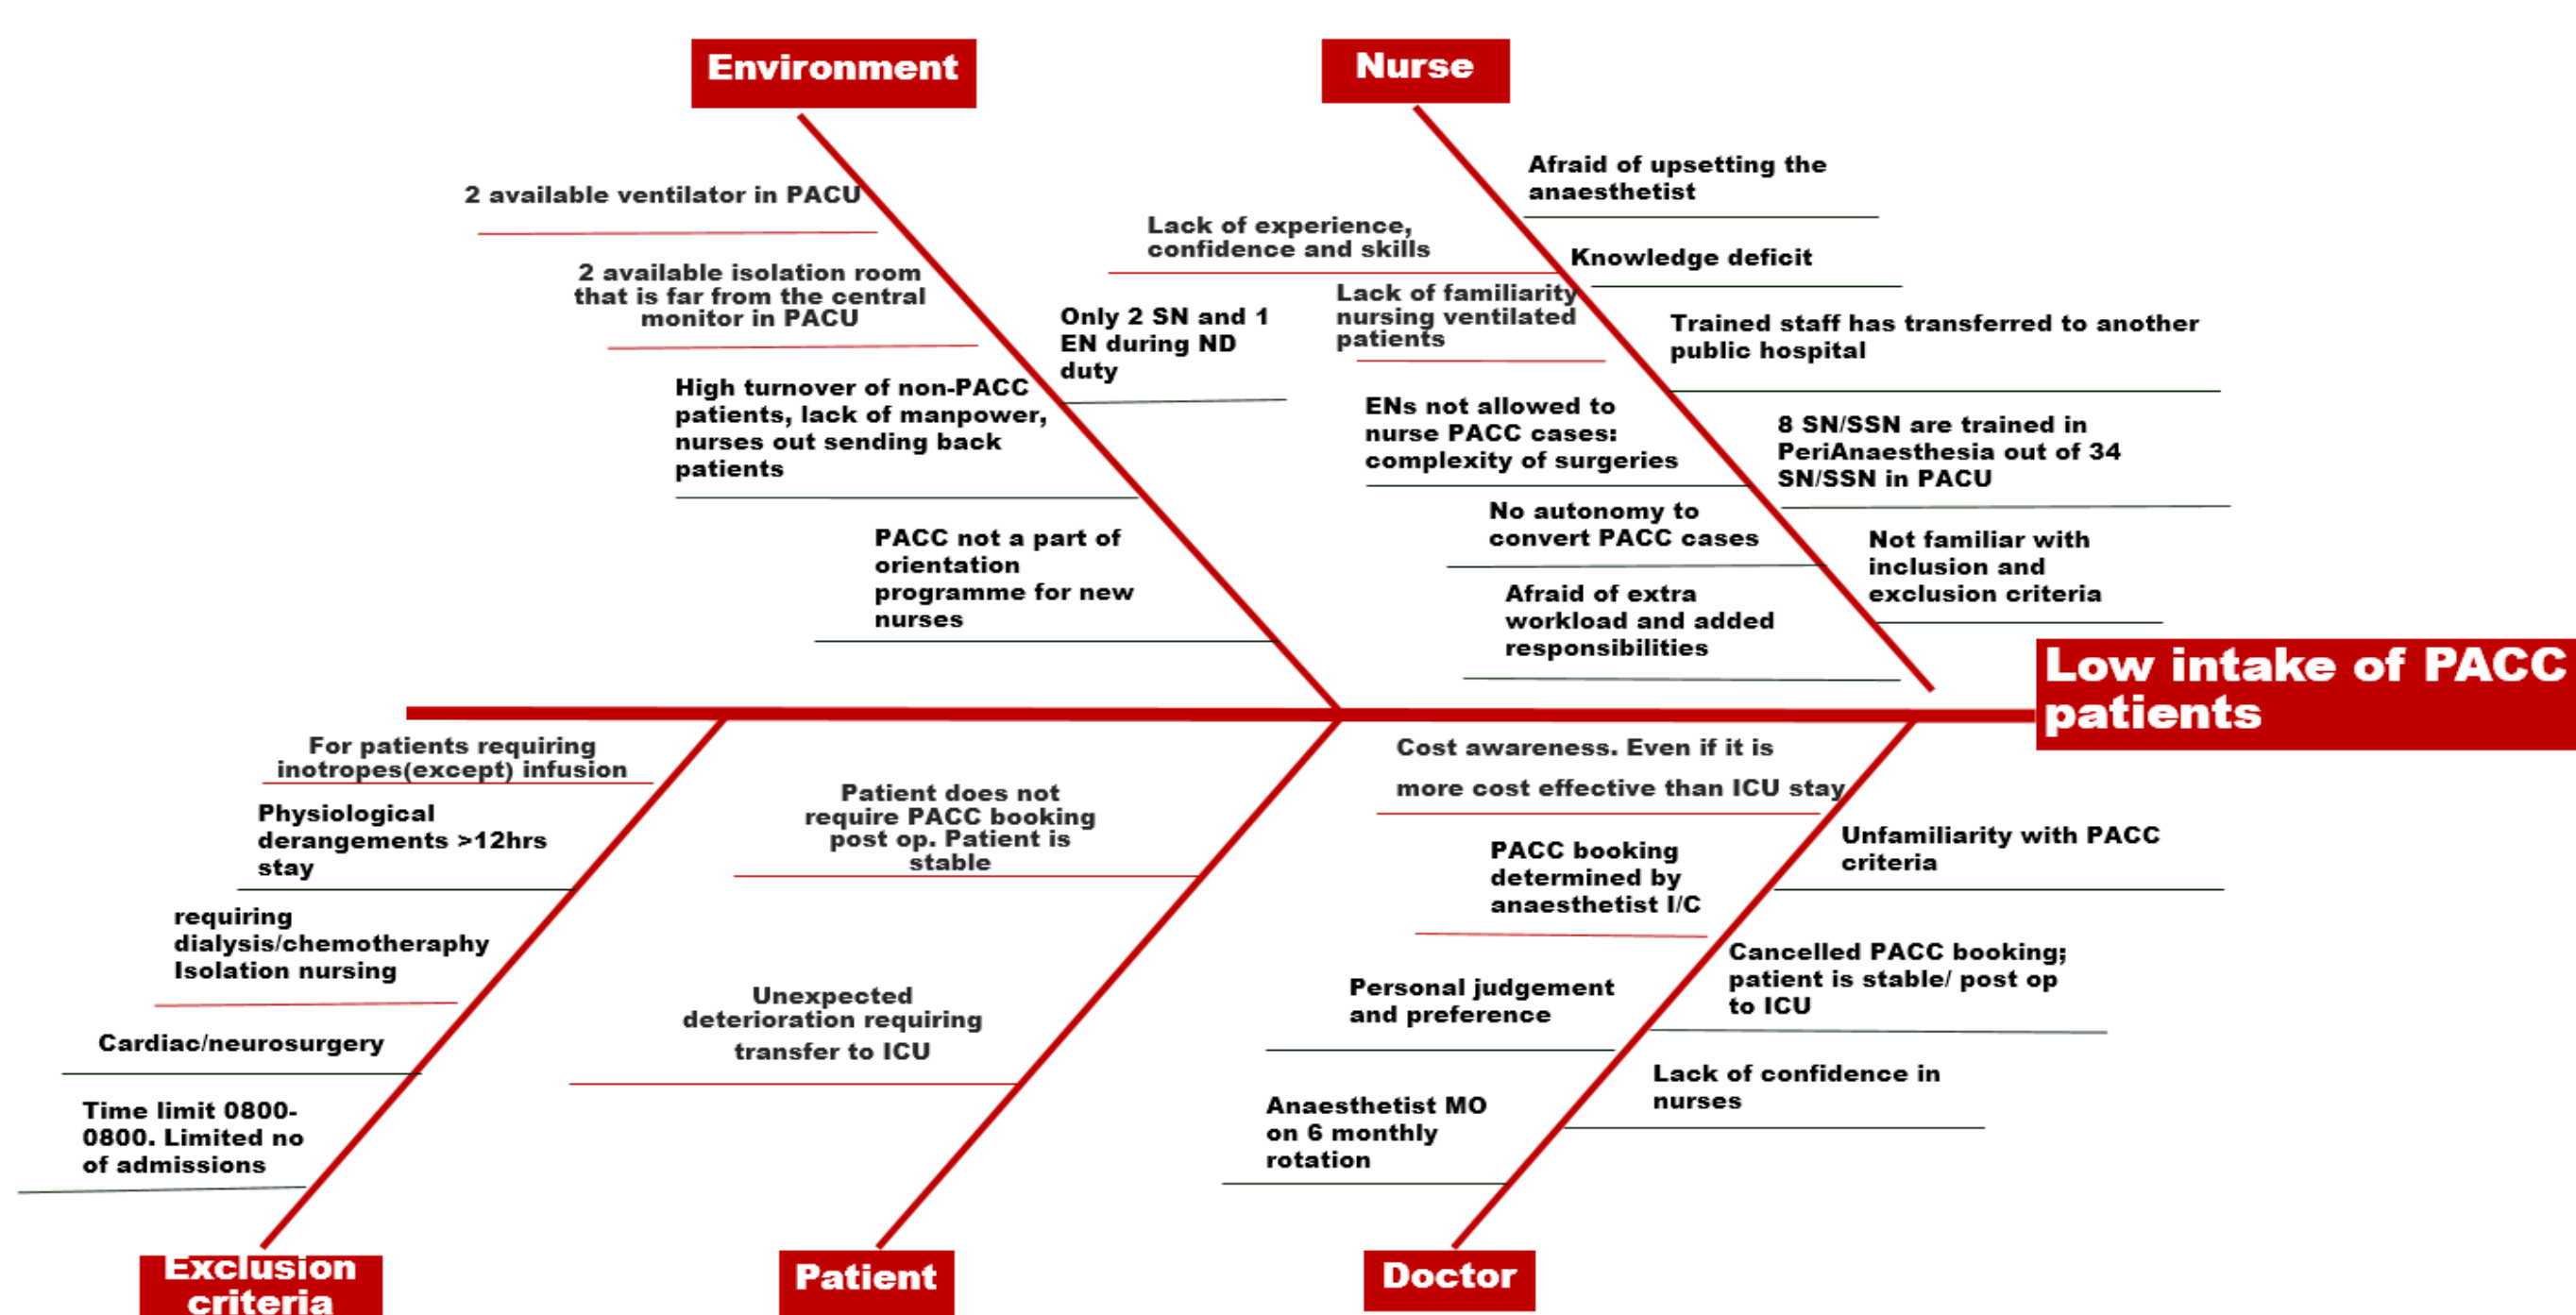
Environment

2 available ventilator in PACU

2 available isolation room that is far from the central monitor in PACU

Only 2 SN and 1 EN during ND duty

High turnover of non-PACC patients, lack of manpower, nurses out sending back patients

PACC not a part of orientation programme for new nurses

Nurse

Afraid of upsetting the anaesthetist

Lack of experience, confidence and skills

Knowledge deficit

Lack of familiarity nursing ventilated patients

Trained staff has transferred to another public hospital

ENs not allowed to nurse PACC cases: complexity of surgeries

8 SN/SSN are trained in PeriAnaesthesia out of 34 SN/SSN in PACU

No autonomy to convert PACC cases

Not familiar with inclusion and exclusion criteria

Afraid of extra workload and added responsibilities

Low intake of PACC patients

For patients requiring inotropes(except) infusion

Physiological derangements >12hrs stay

requiring dialysis/chemotheraphy Isolation nursing

Cardiac/neurosurgery

Time limit 0800-0800. Limited no of admissions

Exclusion criteria

Patient does not require PACC booking post op. Patient is stable

Unexpected deterioration requiring transfer to ICU

Patient

Cost awareness. Even if it is more cost effective than ICU stay

PACC booking determined by anaesthetist I/C

Unfamiliarity with PACC criteria

Cancelled PACC booking; patient is stable/ post op to ICU

Personal judgement and preference

Lack of confidence in nurses

Anaesthetist MO on 6 monthly rotation

Doctor